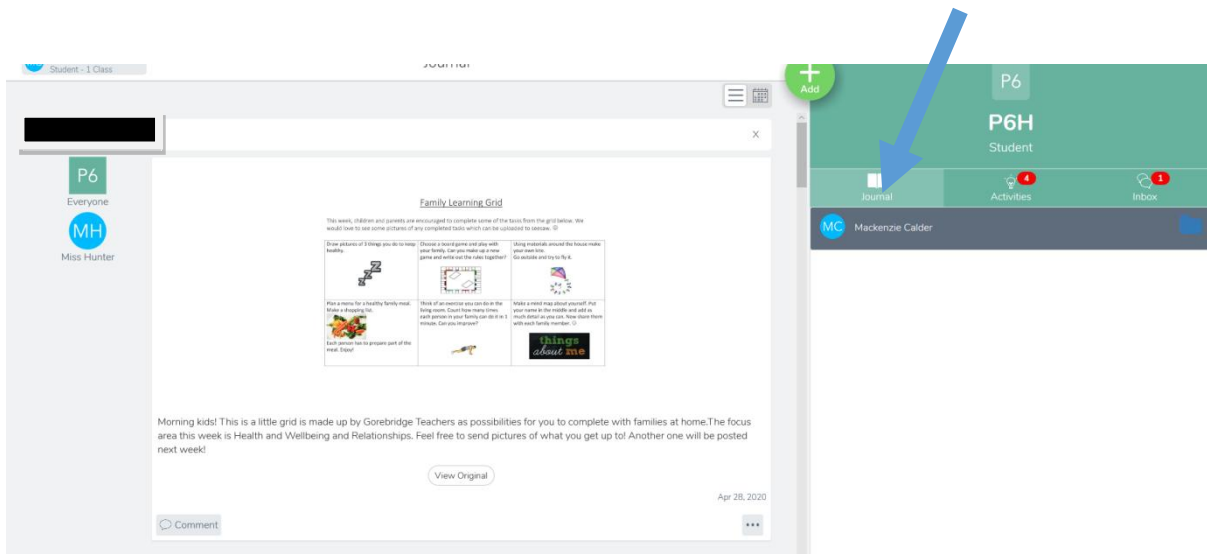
Student - 1 Class

Journal

X

P6
Everyone

MH
Miss Hunter

Family Learning Grid

This week, children and parents are encouraged to complete some of the tasks from the grid below. We would love to see some pictures of any completed tasks which can be uploaded to seesaw. ☺

| Draw pictures of 3 things you do to keep healthy. | Choose a board game and play with your family. Can you make up a new game and write out the rules together? | Using materials around the house make your own kite. Go outside and try to fly it. |
|---|---|---|
| Plan a menu for a healthy family meal. Make a shopping list. Each person has to prepare part of the meal. Enjoy! | Think of an exercise you can do in the living room. Count how many times each person in your family can do it in 1 minute. Can you improve? | Make a mind map about yourself. Put your name in the middle and add as much detail as you can. Now share them with each family member. ☺ things about me |

Morning kids! This is a little grid is made up by Gorebridge Teachers as possibilities for you to complete with families at home.The focus area this week is Health and Wellbeing and Relationships. Feel free to send pictures of what you get up to! Another one will be posted next week!

View Original

Apr 28, 2020

Comment

•••

Add

P6

P6H

Student

Journal

4
Activities

1
Inbox

MC Mackenzie Calder